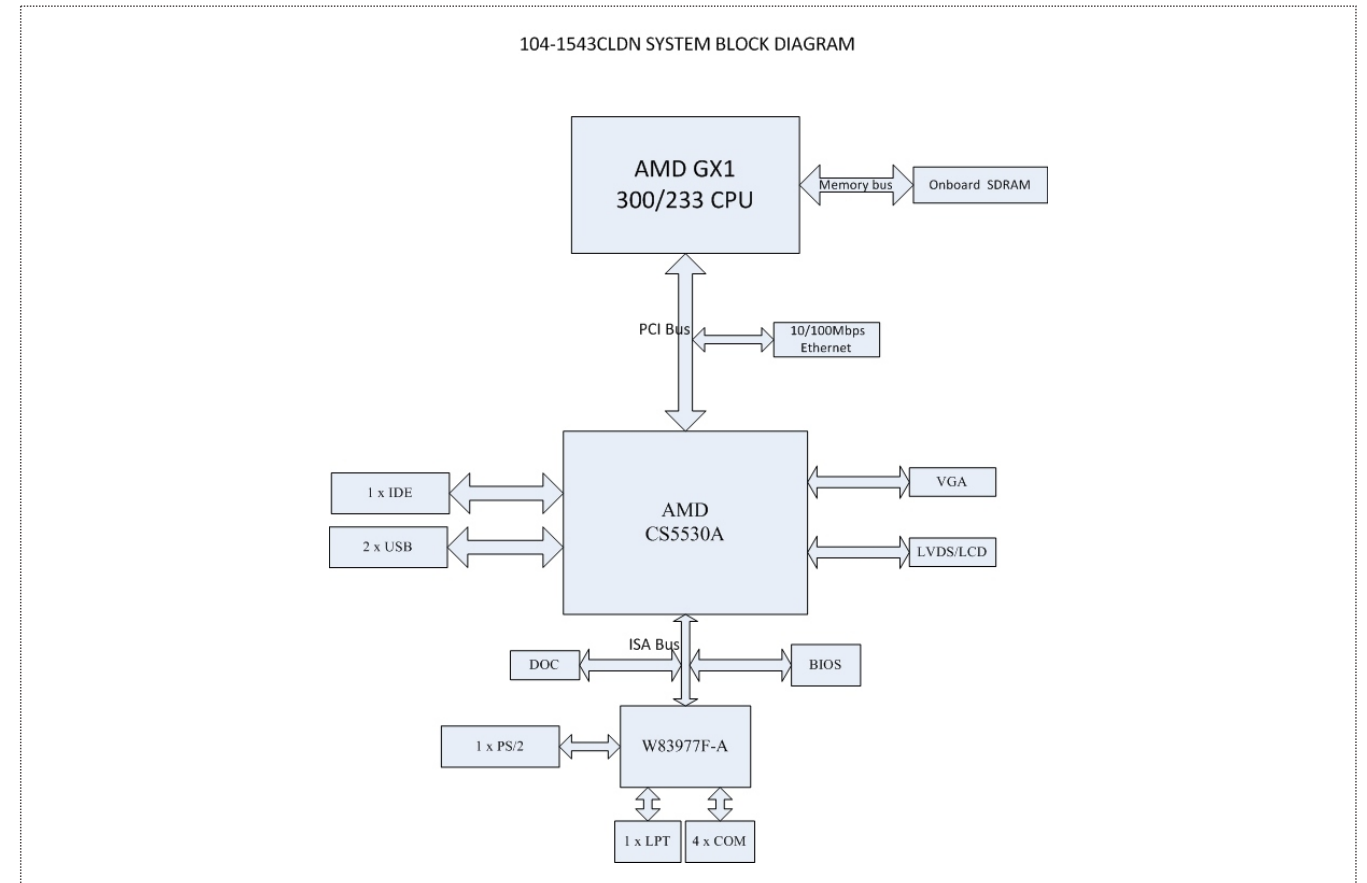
104-1543CLDN SYSTEM BLOCK DIAGRAM

AMD GX1
300/233 CPU

Memory bus

Onboard SDRAM

PCI Bus

10/100Mbps
Ethernet

1 x IDE

2 x USB

AMD
CS5530A

VGA

LVDS/LCD

ISA Bus

DOC

BIOS

1 x PS/2

W83977F-A

1 x LPT

4 x COM